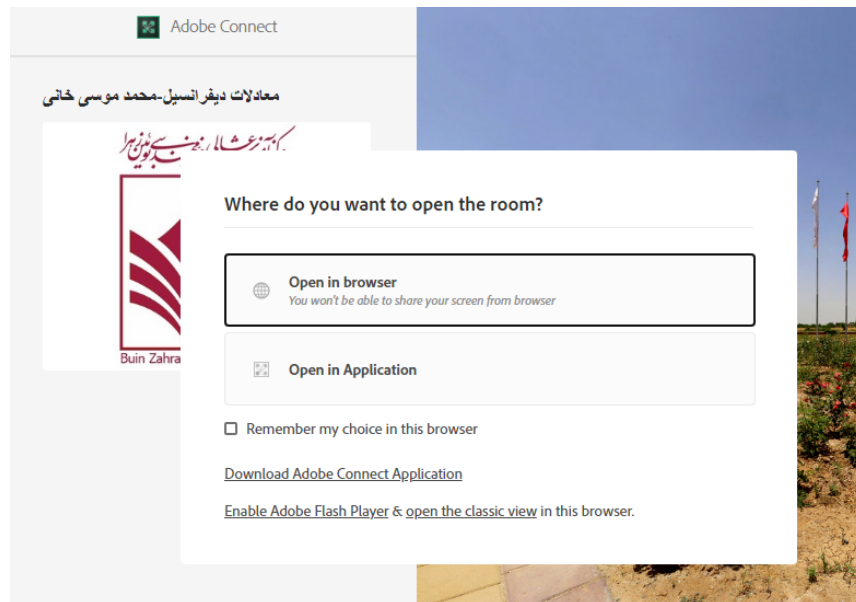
Adobe Connect

معادلات دیفرانسیل-محمد موسی خانی

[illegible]

Buin Zahra

Where do you want to open the room?

Open in browser
You won't be able to share your screen from browser

Open in Application

Remember my choice in this browser

Download Adobe Connect Application

Enable Adobe Flash Player & open the classic view in this browser.